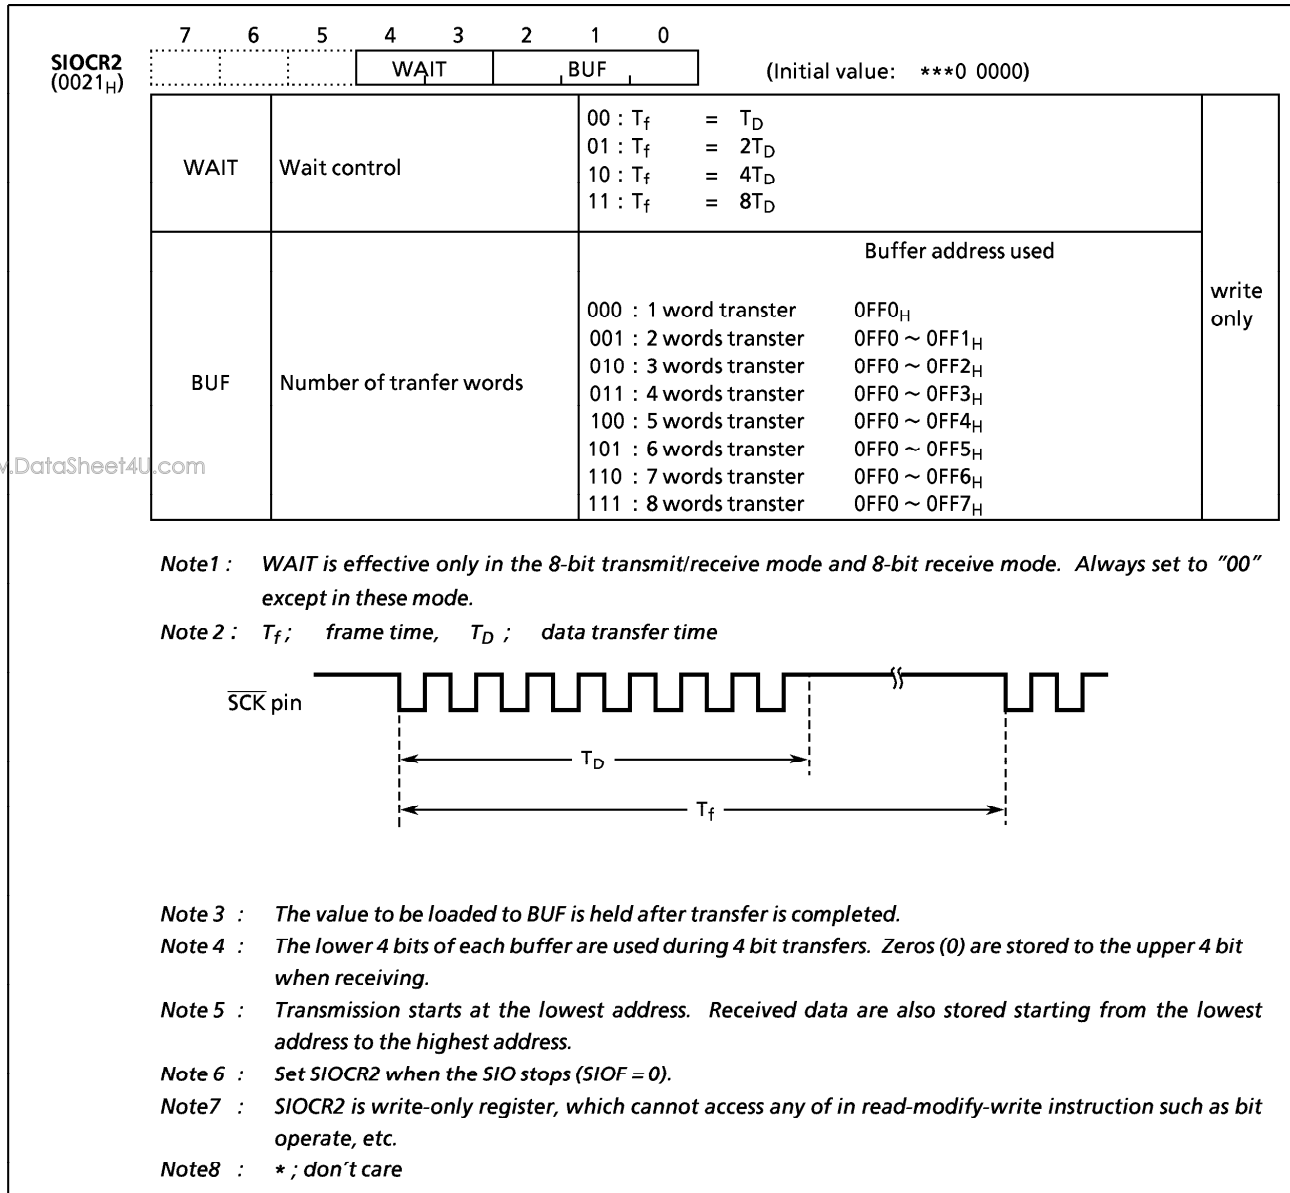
SIOCR2 $(0021_H)$

| 7 | 6 | 5 | 4 | 3 | 2 | 1 | 0 |
|---|---|---|---|---|---|---|---|
|  |  |  | WAIT | | BUF | | |

(Initial value: ***0 0000)

| | | | |
|---|---|---|---|
| WAIT | Wait control | 00 : $T_f$ = $T_D$<br>01 : $T_f$ = $2T_D$<br>10 : $T_f$ = $4T_D$<br>11 : $T_f$ = $8T_D$ | write only |
| BUF | Number of tranfer words | Buffer address used<br>000 : 1 word transter $0FF0_H$<br>001 : 2 words transter $0FF0 \sim 0FF1_H$<br>010 : 3 words transter $0FF0 \sim 0FF2_H$<br>011 : 4 words transter $0FF0 \sim 0FF3_H$<br>100 : 5 words transter $0FF0 \sim 0FF4_H$<br>101 : 6 words transter $0FF0 \sim 0FF5_H$<br>110 : 7 words transter $0FF0 \sim 0FF6_H$<br>111 : 8 words transter $0FF0 \sim 0FF7_H$ | |

www.DataSheet4U.com

Note1 : WAIT is effective only in the 8-bit transmit/receive mode and 8-bit receive mode. Always set to "00" except in these mode.

Note 2 : $T_f$; frame time, $T_D$ ; data transfer time

$\overline{SCK}$ pin

$T_D$

$T_f$

Note 3 : The value to be loaded to BUF is held after transfer is completed.

Note 4 : The lower 4 bits of each buffer are used during 4 bit transfers. Zeros (0) are stored to the upper 4 bit when receiving.

Note 5 : Transmission starts at the lowest address. Received data are also stored starting from the lowest address to the highest address.

Note 6 : Set SIOCR2 when the SIO stops (SIOF = 0).

Note7 : SIOCR2 is write-only register, which cannot access any of in read-modify-write instruction such as bit operate, etc.

Note8 : * ; don't care